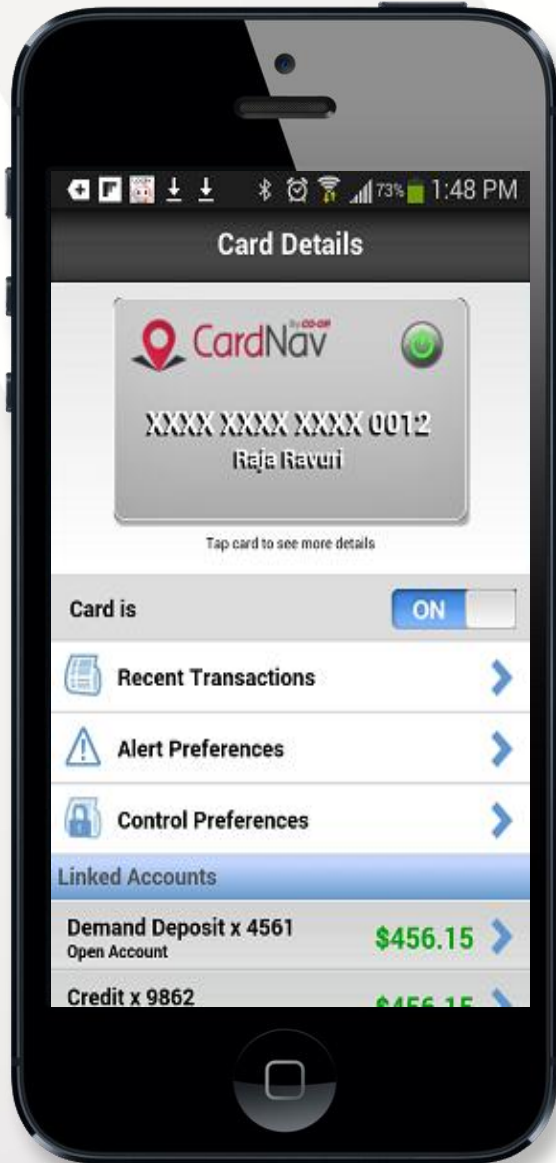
73% 1:48 PM

Card Details

CardNav by CO-OP

XXXX XXXX XXXX 0012
Raja Ravuri

Tap card to see more details

Card is ON

Recent Transactions

Alert Preferences

Control Preferences

Linked Accounts

Demand Deposit x 4561
Open Account
$456.15

Credit x 9862
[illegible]